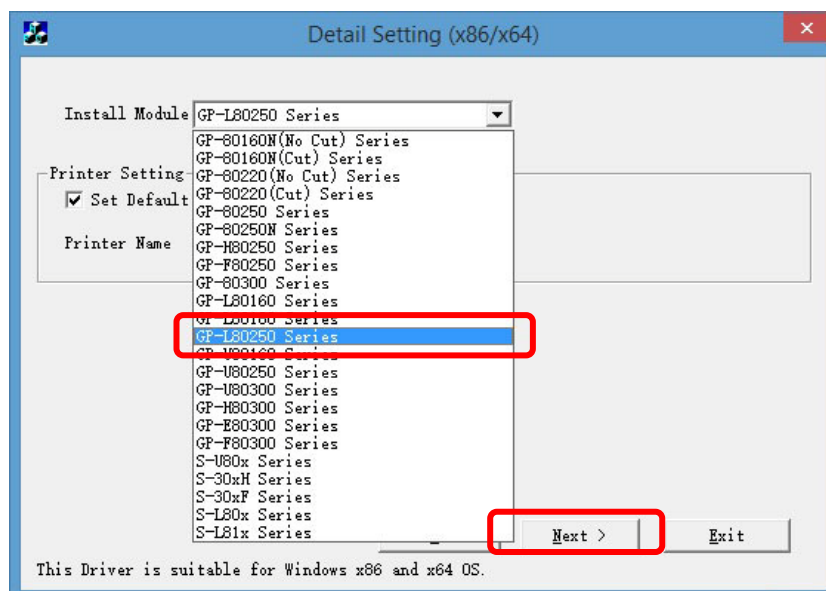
Detail Setting (x86/x64)

Install Module GP-L80250 Series

Printer Setting
Set Default
Printer Name

GP-80160N(No Cut) Series
GP-80160N(Cut) Series
GP-80220(No Cut) Series
GP-80220(Cut) Series
GP-80250 Series
GP-80250N Series
GP-H80250 Series
GP-F80250 Series
GP-80300 Series
GP-L80160 Series
GP-L80180 Series
GP-L80250 Series
GP-U80160 Series
GP-U80250 Series
GP-U80300 Series
GP-H80300 Series
GP-E80300 Series
GP-F80300 Series
S-U80x Series
S-30xH Series
S-30xF Series
S-L80x Series
S-L81x Series

Next >
Exit

This Driver is suitable for Windows x86 and x64 OS.